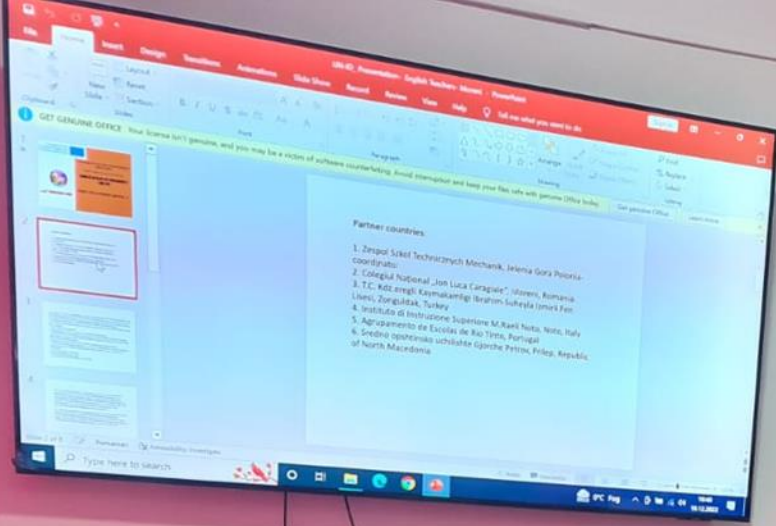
File Home Insert Design Transitions Animations Slide Show Record Review View Help Tell me what you want to do

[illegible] - Presentation - English Teachers - Moved - PowerPoint

Layout
Reset
New Slide
Section
Clipboard
Slides
Font
Paragraph
Drawing
Arrange
Quick Styles
Find
Replace
Select
Editing

GET GENUINE OFFICE Your license isn't genuine, and you may be a victim of software counterfeiting. Avoid interruption and keep your files safe with genuine Office today.
Get genuine Office
Learn more

1
2
3
4

Partner countries:

1. Zespol Szkol Technicznych Mechanik, Jelenia Gora Poland- coordinator
2. Colegiul National „Ion Luca Caragiale", Ploiesti, Romania
3. T.C. Kdz.eregli Kaymakamligi Ibrahim-Suheyla Ismet Fen Lisesi, Zonguldak, Turkey
4. Istituto di Istruzione Superiore M.Raeli Noto, Noto, Italy
5. Agrupamento de Escolas de Rio Tinto, Portugal
6. Sredno opshtinsko uchilishte Gjorche Petrov, Prilep, Republic of North Macedonia

Slide 2 of 6
Romanian
Accessibility: Investigate
Notes
Comments

Type here to search

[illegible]
ENG